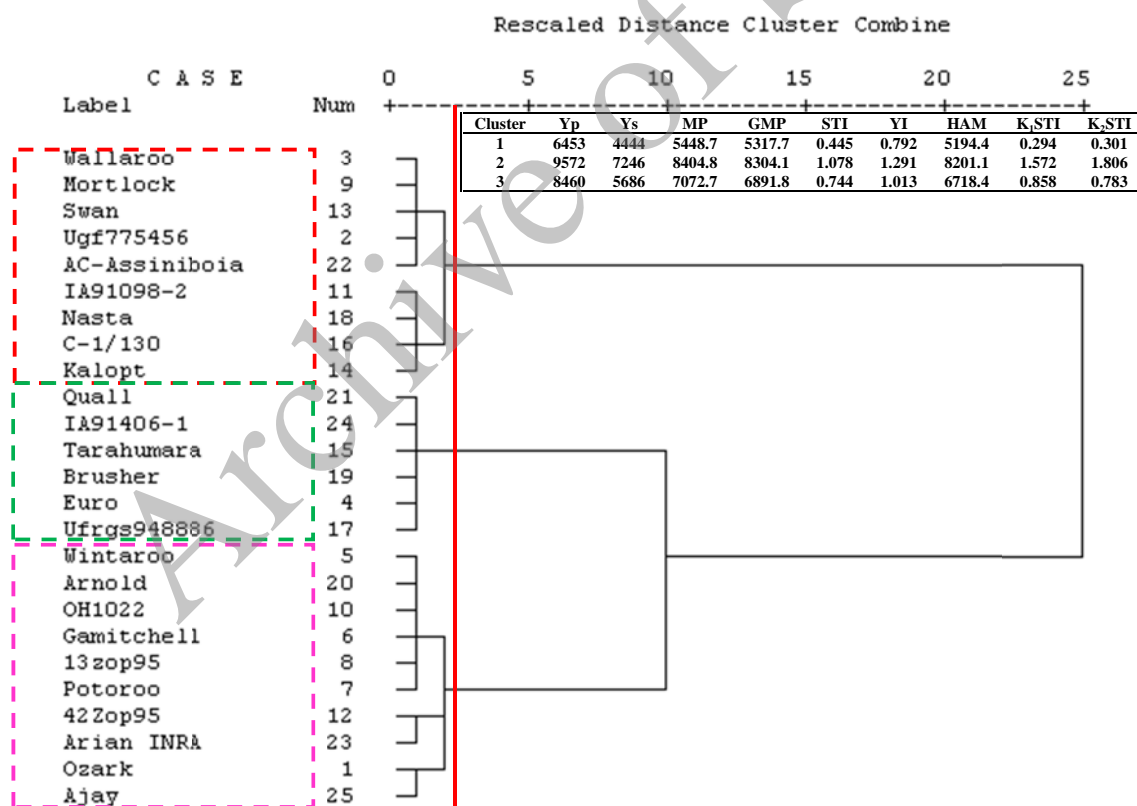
Rescaled Distance Cluster Combine

C A S E
Label Num

0 5 10 15 20 25
+---------+---------+---------+---------+---------+

| Cluster | Yp | Ys | MP | GMP | STI | YI | HAM | $K_1STI$ | $K_2STI$ |
|---|---|---|---|---|---|---|---|---|---|
| 1 | 6453 | 4444 | 5448.7 | 5317.7 | 0.445 | 0.792 | 5194.4 | 0.294 | 0.301 |
| 2 | 9572 | 7246 | 8404.8 | 8304.1 | 1.078 | 1.291 | 8201.1 | 1.572 | 1.806 |
| 3 | 8460 | 5686 | 7072.7 | 6891.8 | 0.744 | 1.013 | 6718.4 | 0.858 | 0.783 |

Wallaroo 3
Mortlock 9
Swan 13
Ugf775456 2
AC-Assiniboia 22
IA91098-2 11
Nasta 18
C-1/130 16
Kalopt 14
Quall 21
IA91406-1 24
Tarahumara 15
Brusher 19
Euro 4
Ufrgs948886 17
Wintaroo 5
Arnold 20
OH1022 10
Gamitchell 6
13zop95 8
Potoroo 7
42Zop95 12
Arian INRA 23
Ozark 1
Ajay 25

Archive of